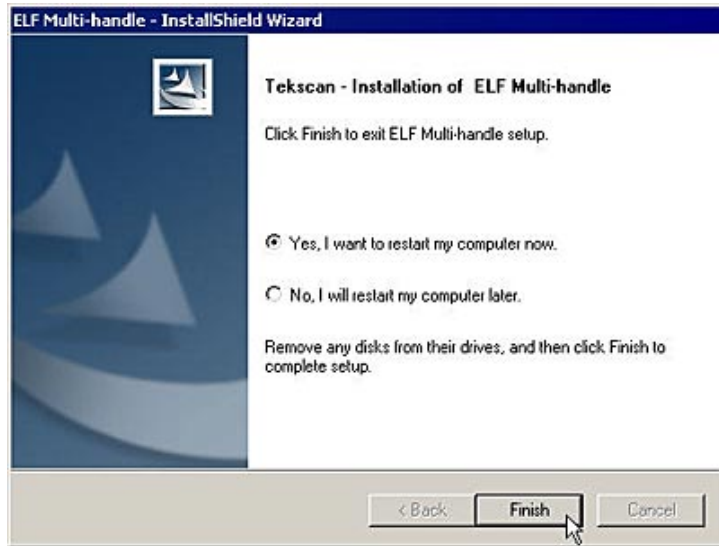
ELF Multi-handle - InstallShield Wizard

Tekscan - Installation of ELF Multi-handle

Click Finish to exit ELF Multi-handle setup.

Yes, I want to restart my computer now.

No, I will restart my computer later.

Remove any disks from their drives, and then click Finish to complete setup.

< Back

Finish

Cancel